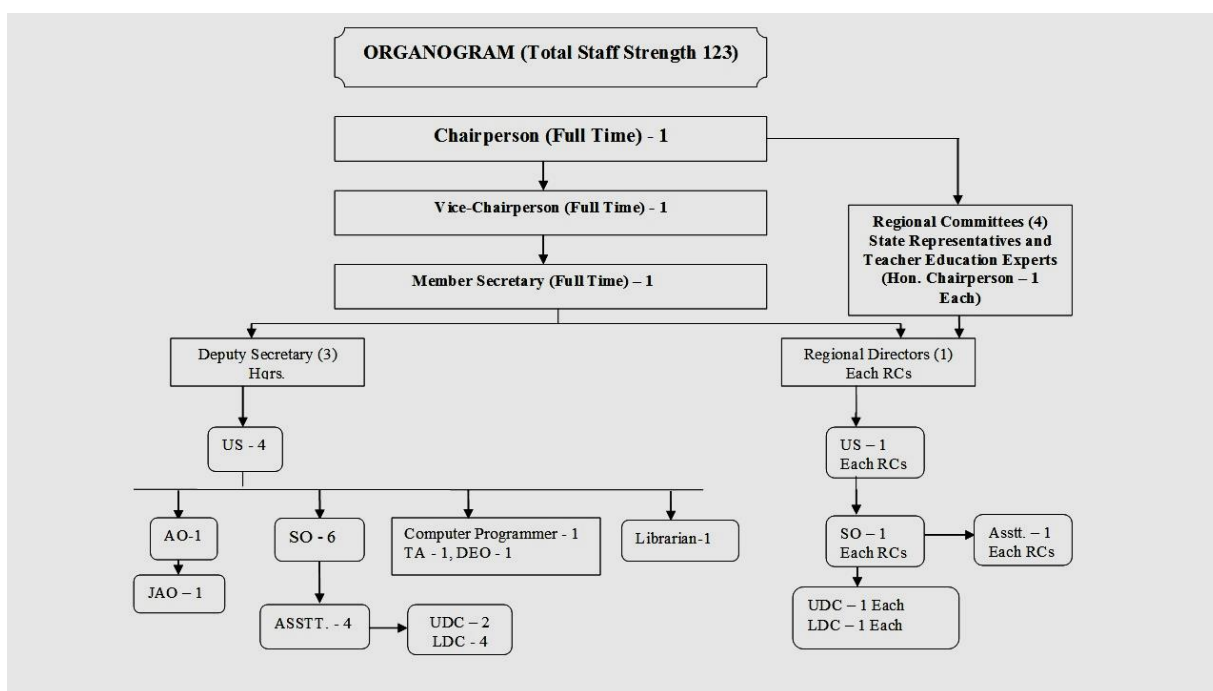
ORGANOGRAM (Total Staff Strength 123)

Chairperson (Full Time) - 1

Vice-Chairperson (Full Time) - 1

Member Secretary (Full Time) – 1

Regional Committees (4) State Representatives and Teacher Education Experts (Hon. Chairperson – 1 Each)

Deputy Secretary (3) Hqrs.

Regional Directors (1) Each RCs

US - 4

US – 1 Each RCs

AO-1

JAO – 1

SO - 6

ASSTT. - 4

UDC – 2 LDC - 4

Computer Programmer - 1 TA - 1, DEO - 1

Librarian-1

SO – 1 Each RCs

Asstt. – 1 Each RCs

UDC – 1 Each LDC – 1 Each